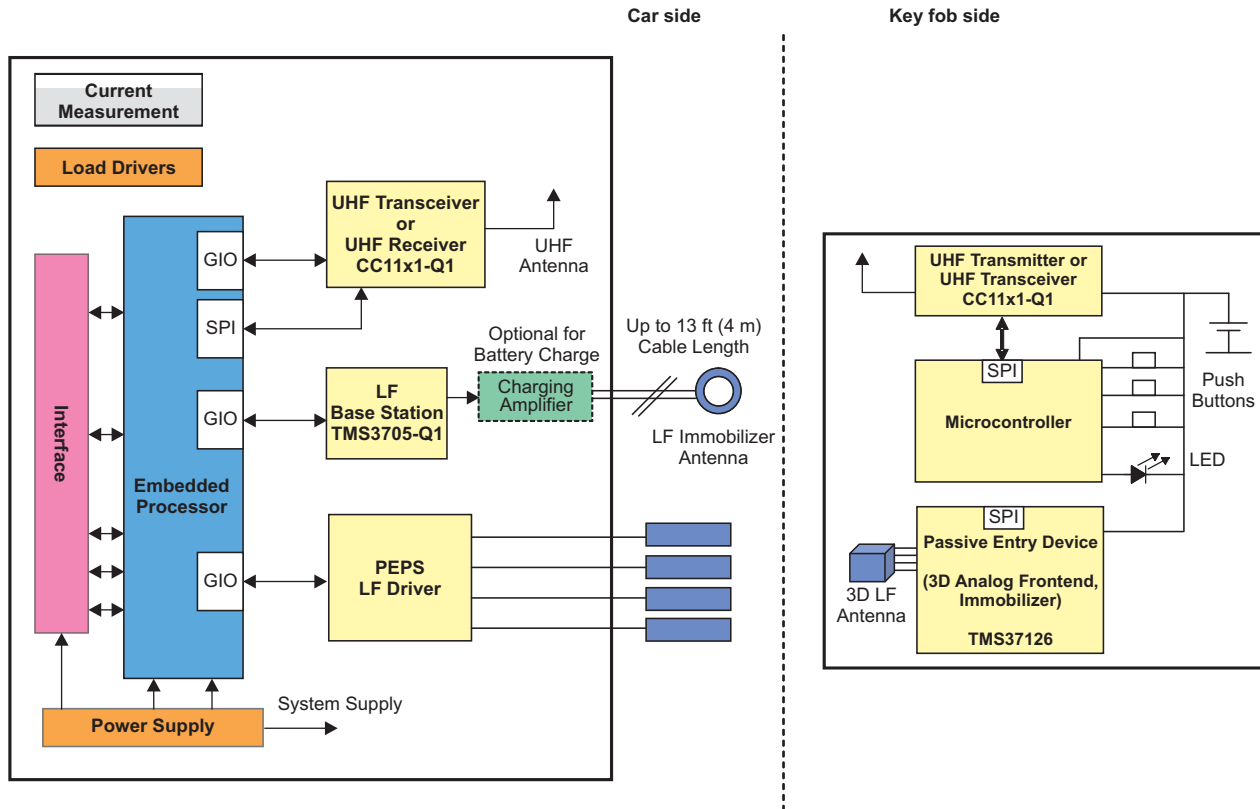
Car side

Key fob side

Current Measurement

Load Drivers

Interface

Embedded Processor

GIO

SPI

GIO

GIO

UHF Transceiver or UHF Receiver CC11x1-Q1

UHF Antenna

Optional for Battery Charge

Up to 13 ft (4 m) Cable Length

LF Base Station TMS3705-Q1

Charging Amplifier

LF Immobilizer Antenna

PEPS LF Driver

Power Supply

System Supply

UHF Transmitter or UHF Transceiver CC11x1-Q1

SPI

Microcontroller

Push Buttons

LED

SPI

Passive Entry Device

(3D Analog Frontend, Immobilizer)

TMS37126

3D LF Antenna